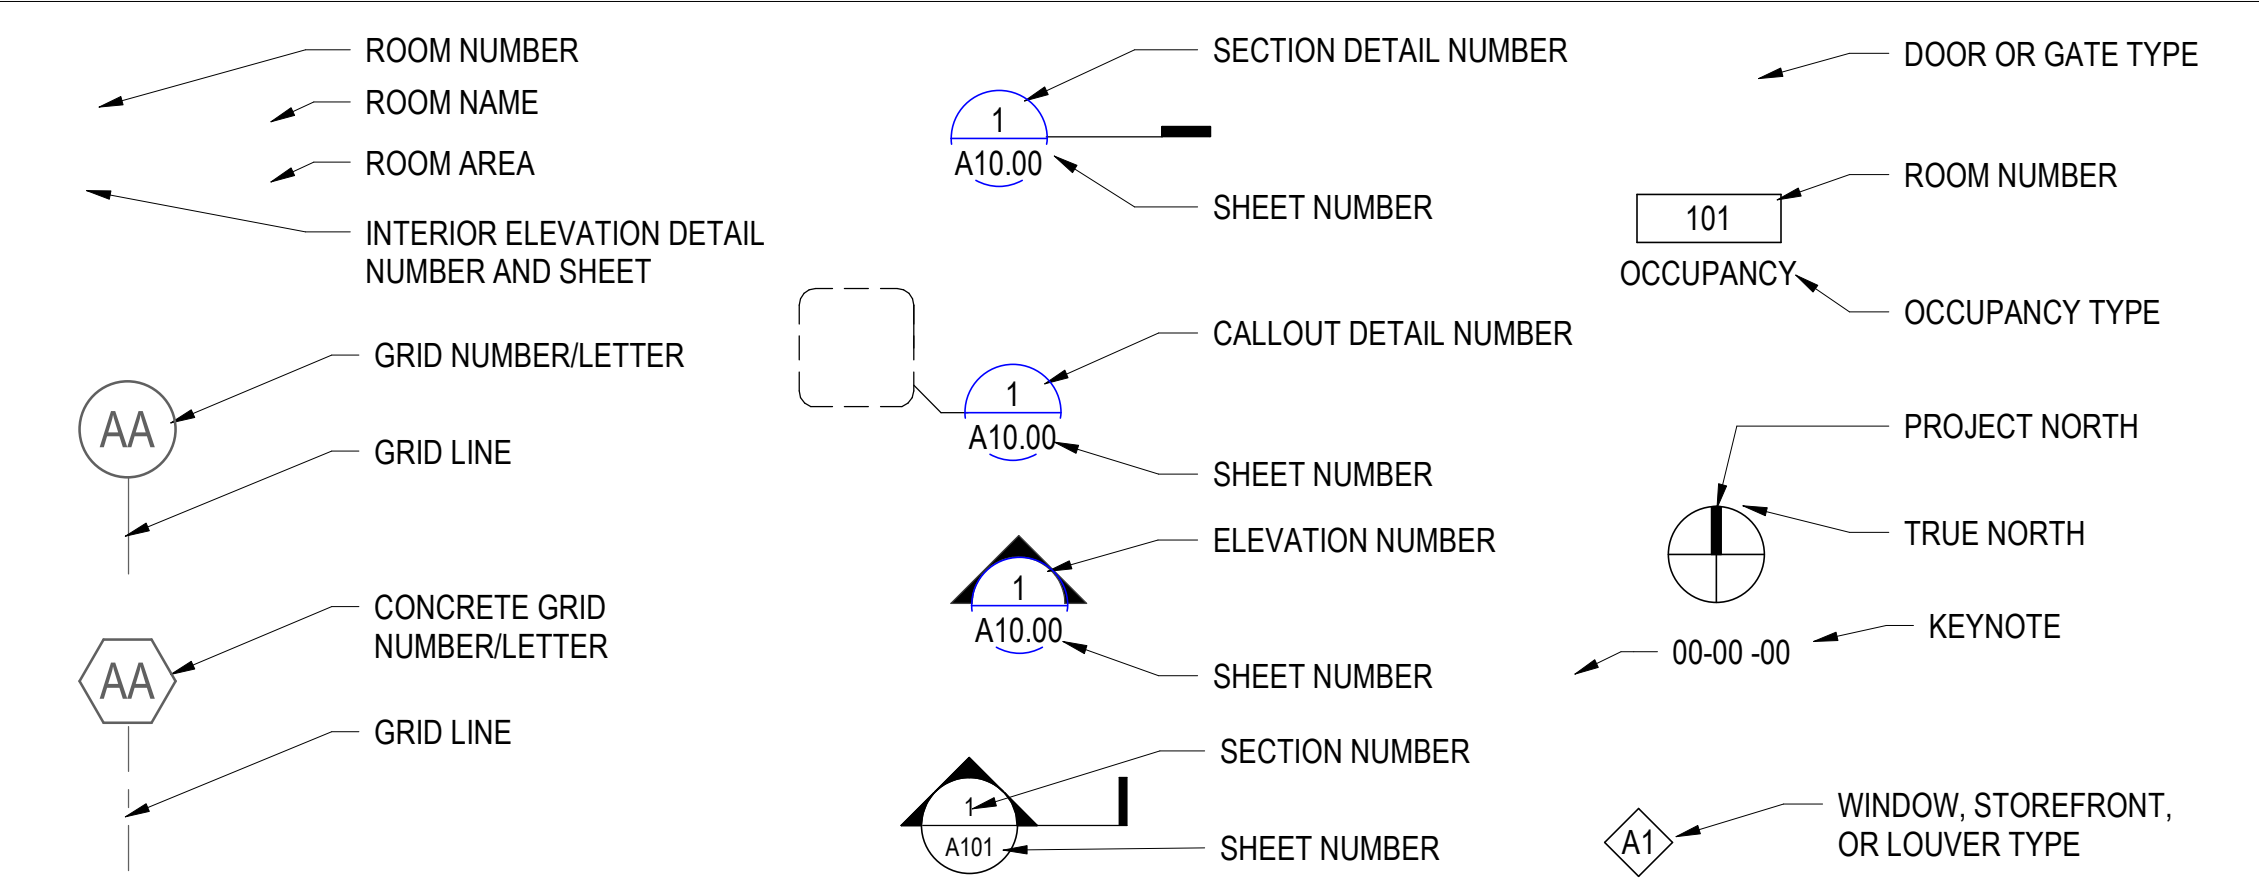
ROOM NUMBER

ROOM NAME

ROOM AREA

INTERIOR ELEVATION DETAIL NUMBER AND SHEET

GRID NUMBER/LETTER

AA

GRID LINE

CONCRETE GRID NUMBER/LETTER

AA

GRID LINE

SECTION DETAIL NUMBER

1

A10.00

SHEET NUMBER

CALLOUT DETAIL NUMBER

1

A10.00

SHEET NUMBER

ELEVATION NUMBER

1

A10.00

SHEET NUMBER

SECTION NUMBER

1

A101

SHEET NUMBER

DOOR OR GATE TYPE

ROOM NUMBER

101

OCCUPANCY

OCCUPANCY TYPE

PROJECT NORTH

TRUE NORTH

KEYNOTE

00-00 -00

A1

WINDOW, STOREFRONT, OR LOUVER TYPE